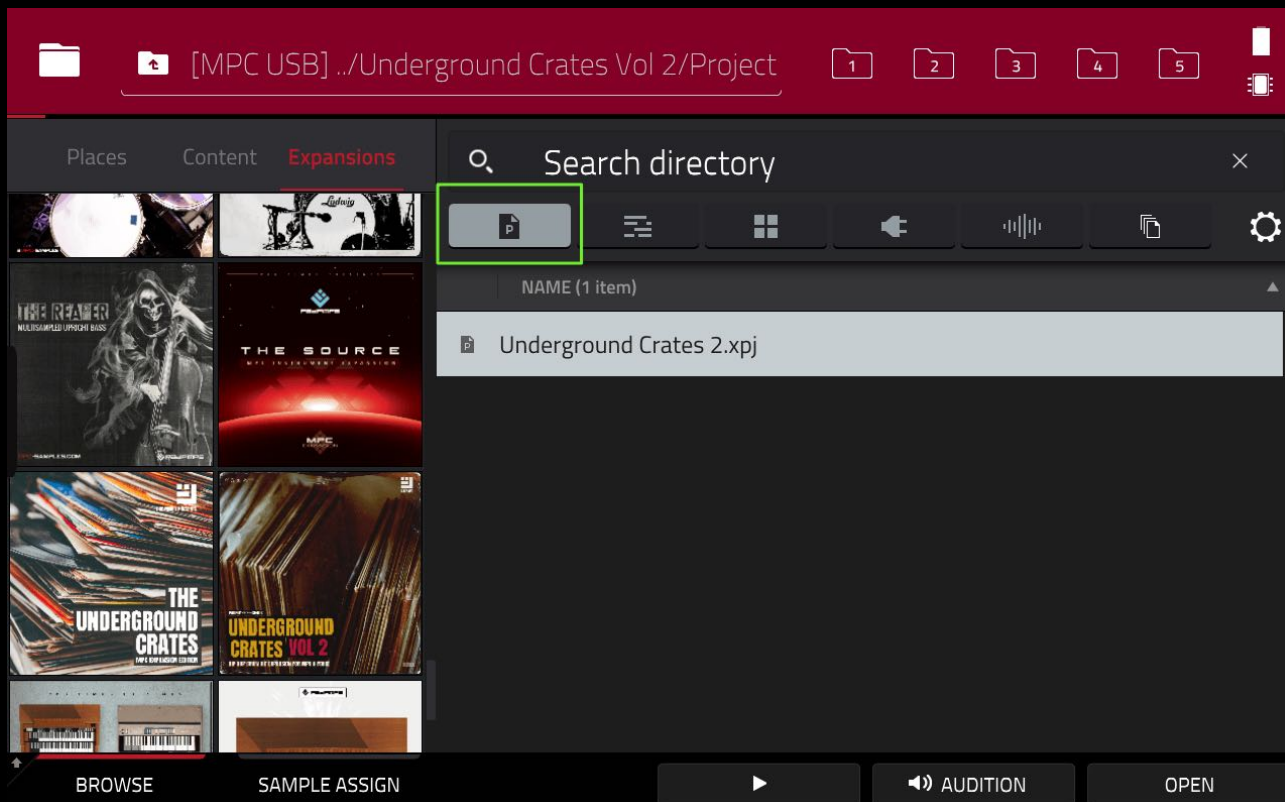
[MPC USB] ../Underground Crates Vol 2/Project

1 2 3 4 5

Places Content Expansions

Search directory

NAME (1 item)

Underground Crates 2.xpj

THE REAPER
MULTISAMPLED UPRIGHT BASS

THE SOURCE
MPC INSTRUMENT EXPANSION

MPC

THE UNDERGROUND CRATES

UNDERGROUND CRATES VOL 2

BROWSE SAMPLE ASSIGN AUDITION OPEN